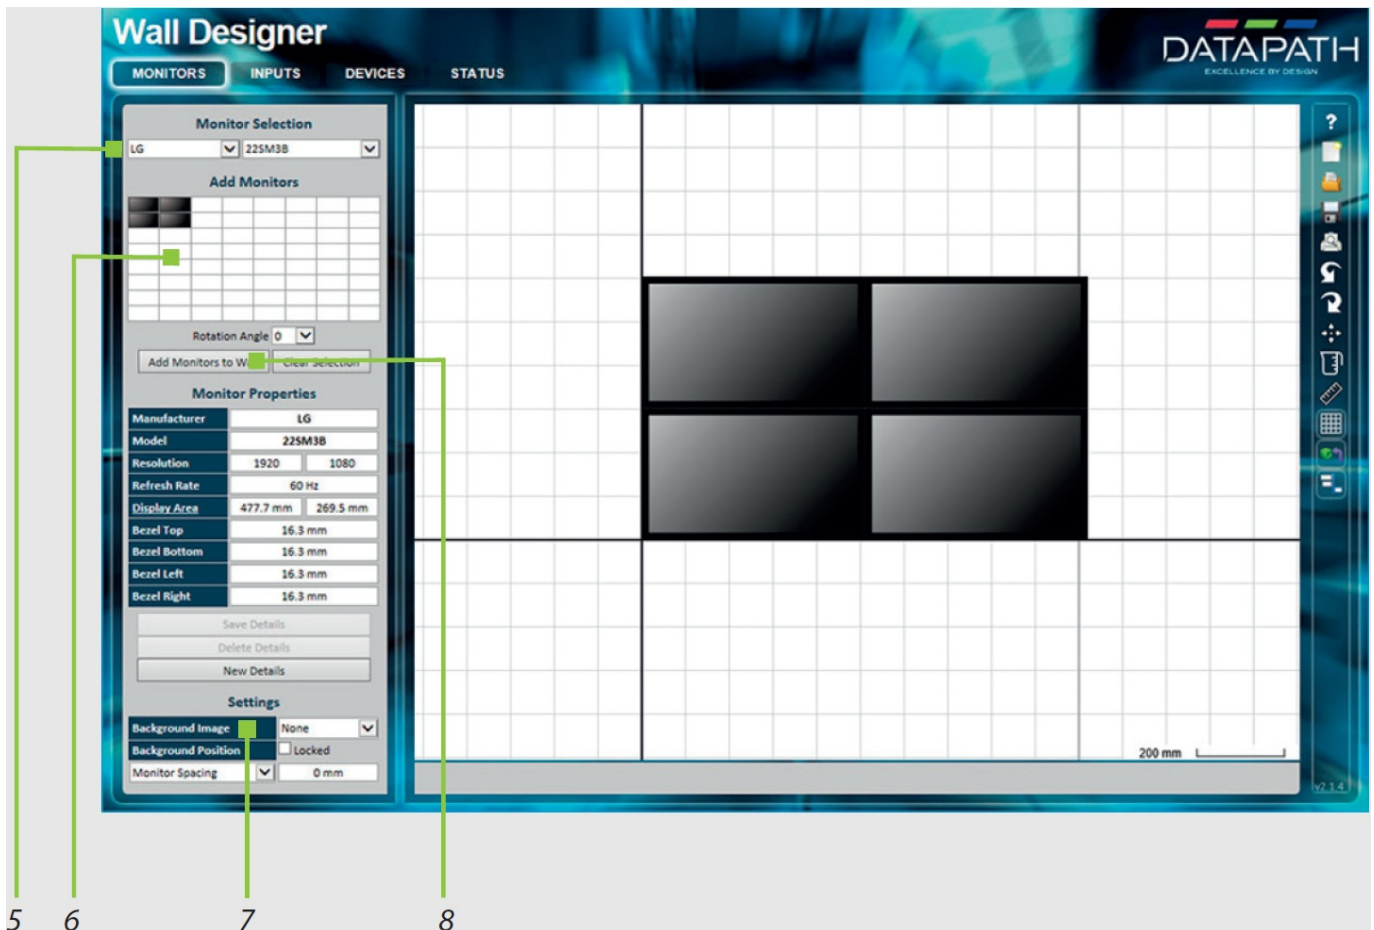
Wall Designer

MONITORS INPUTS DEVICES STATUS

DATAPATH
EXCELLENCE BY DESIGN

Monitor Selection

LG 22SM38

Add Monitors

Rotation Angle 0

Add Monitors to W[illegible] Clear Selection

Monitor Properties

| Manufacturer | LG | |
|---|---|---|
| Model | 22SM38 | |
| Resolution | 1920 | 1080 |
| Refresh Rate | 60 Hz | |
| Display Area | 477.7 mm | 269.5 mm |
| Bezel Top | 16.3 mm | |
| Bezel Bottom | 16.3 mm | |
| Bezel Left | 16.3 mm | |
| Bezel Right | 16.3 mm | |

Save Details

Delete Details

New Details

Settings

| Background Image | None |
|---|---|
| Background Position | Locked |
| Monitor Spacing | 0 mm |

200 mm

?

v2.1.4

5 6 7 8